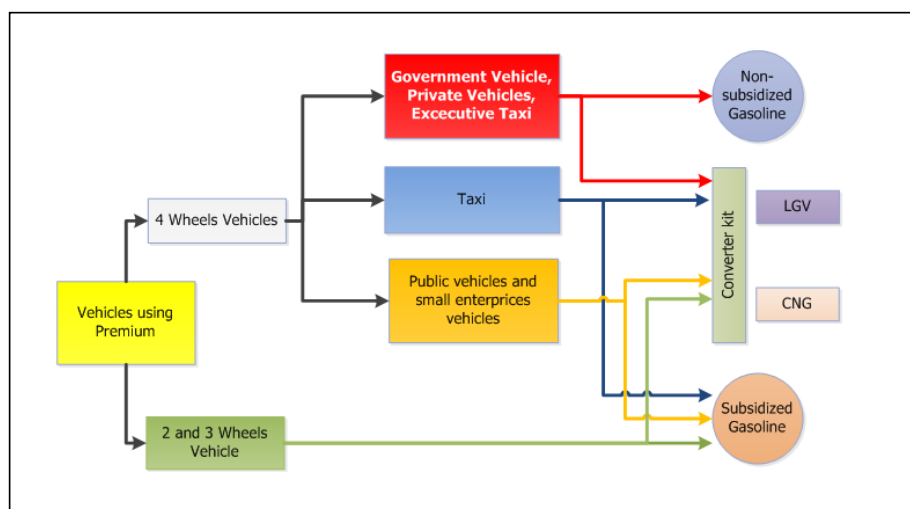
Vehicles using Premium

4 Wheels Vehicles

2 and 3 Wheels Vehicle

Government Vehicle, Private Vehicles, Excecutive Taxi

Taxi

Public vehicles and small enterprices vehicles

Non-subsidized Gasoline

Converter kit

LGV

CNG

Subsidized Gasoline